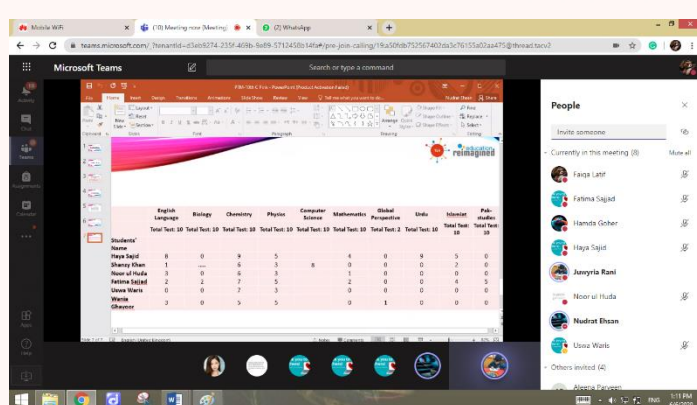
Mobile WiFi
(10) Meeting now (Meeting)
(2) WhatsApp
teams.microsoft.com/_?tenantId=d3eb9274-235f-469b-8e89-5712458b14fa#/pre-join-calling/19:a5f6b75257402da3c7615 5a02aa475@thread.tacv2

Microsoft Teams
Search or type a command

Activity
Chat
Teams
Assignments
Calendar
Apps
Help

File Home Insert Design Transitions Animations Slide Show Review View Tell me what you want to do

education reimagined

| | English Language | Biology | Chemistry | Physics | Computer Science | Mathematics | Global Perspective | Urdu | Islamiat | Pak-studies |
|---|---|---|---|---|---|---|---|---|---|---|
| | Total Test: 10 | Total Test: 10 | Total Test: 10 | Total Test: 10 | Total Test: 10 | Total Test: 10 | Total Test: 2 | Total Test: 10 | Total Test: 10 | Total Test: 10 |
| Students' Name | | | | | | | | | | |
| Haya Sajid | 8 | 0 | 9 | 5 | | 4 | 0 | 9 | 5 | 0 |
| Shenay Khan | 1 | ... | 6 | 3 | 8 | 0 | 0 | 2 | 0 | 0 |
| Noor ul Huda | 3 | 0 | 6 | 3 | | 1 | 0 | 0 | 0 | 0 |
| Fatima Sajjad | 2 | 2 | 7 | 5 | | 2 | 0 | 0 | 4 | 5 |
| Uswa Waris | 0 | 0 | 7 | 3 | | 0 | 0 | 0 | 0 | 0 |
| Warda Ghazoor | 3 | 0 | 5 | 5 | | 0 | 1 | 0 | 0 | 0 |

People
Invite someone
Currently in this meeting (8)
Mute all
Faiqa Latif
Fatima Sajjad
Hamda Goher
Haya Sajid
Juwyria Rani
Noor ul Huda
Nudrat Ehsan
Uswa Waris
Others invited (4)
Aleena Parveen

ENG 1:11 PM